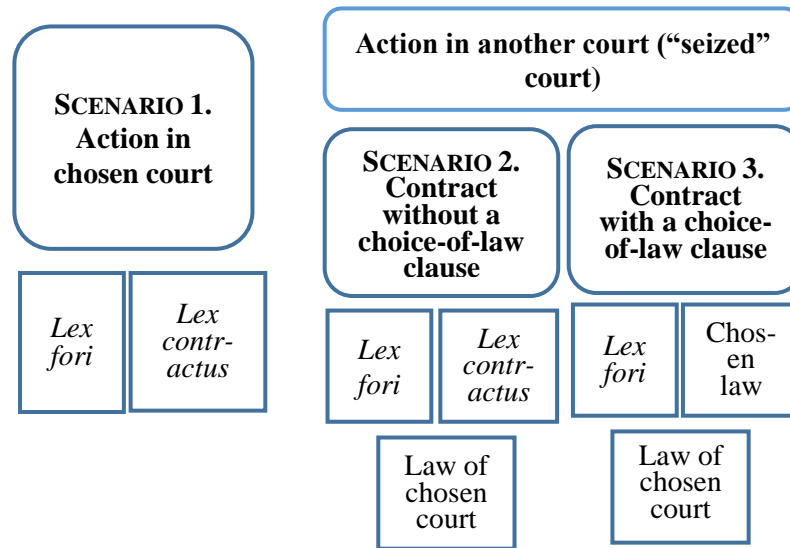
SCENARIO 1. Action in chosen court

Lex fori

Lex contractus

Action in another court ("seized" court)

SCENARIO 2. Contract without a choice-of-law clause

Lex fori

Lex contractus

Law of chosen court

SCENARIO 3. Contract with a choice-of-law clause

Lex fori

Chosen law

Law of chosen court